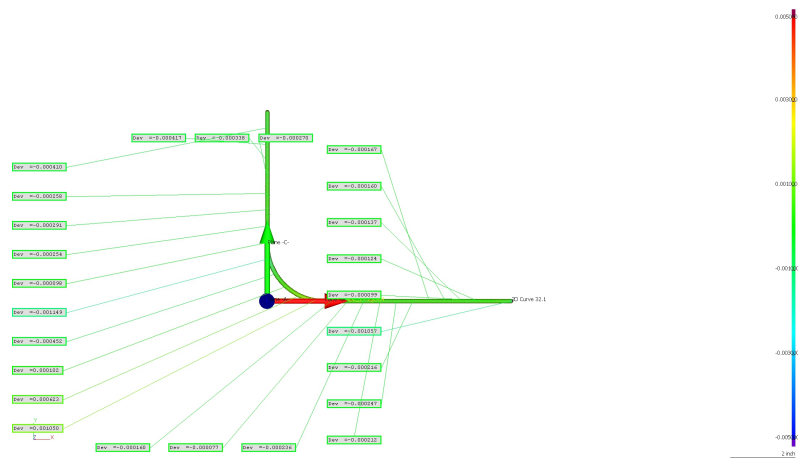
Dev =-0.000615 Dev =-0.000338 Dev =-0.000278

Dev =-0.000410

Dev =-0.000258

Dev =-0.000291

Dev =-0.000254

Dev =-0.000898

Dev =-0.001149

Dev =-0.000452

Dev =0.000132

Dev =0.000622

Dev =0.001050

Dev =-0.000168 Dev =-0.000077 Dev =-0.000216

Dev =-0.000167

Dev =-0.000160

Dev =-0.000137

Dev =-0.000124

Dev =-0.000099

Dev =-0.001057

Dev =-0.000216

Dev =-0.000247

Dev =-0.000212

Curve 32.1

0.00500

0.00300

0.00100

-0.00100

-0.00300

-0.00500

2 inch